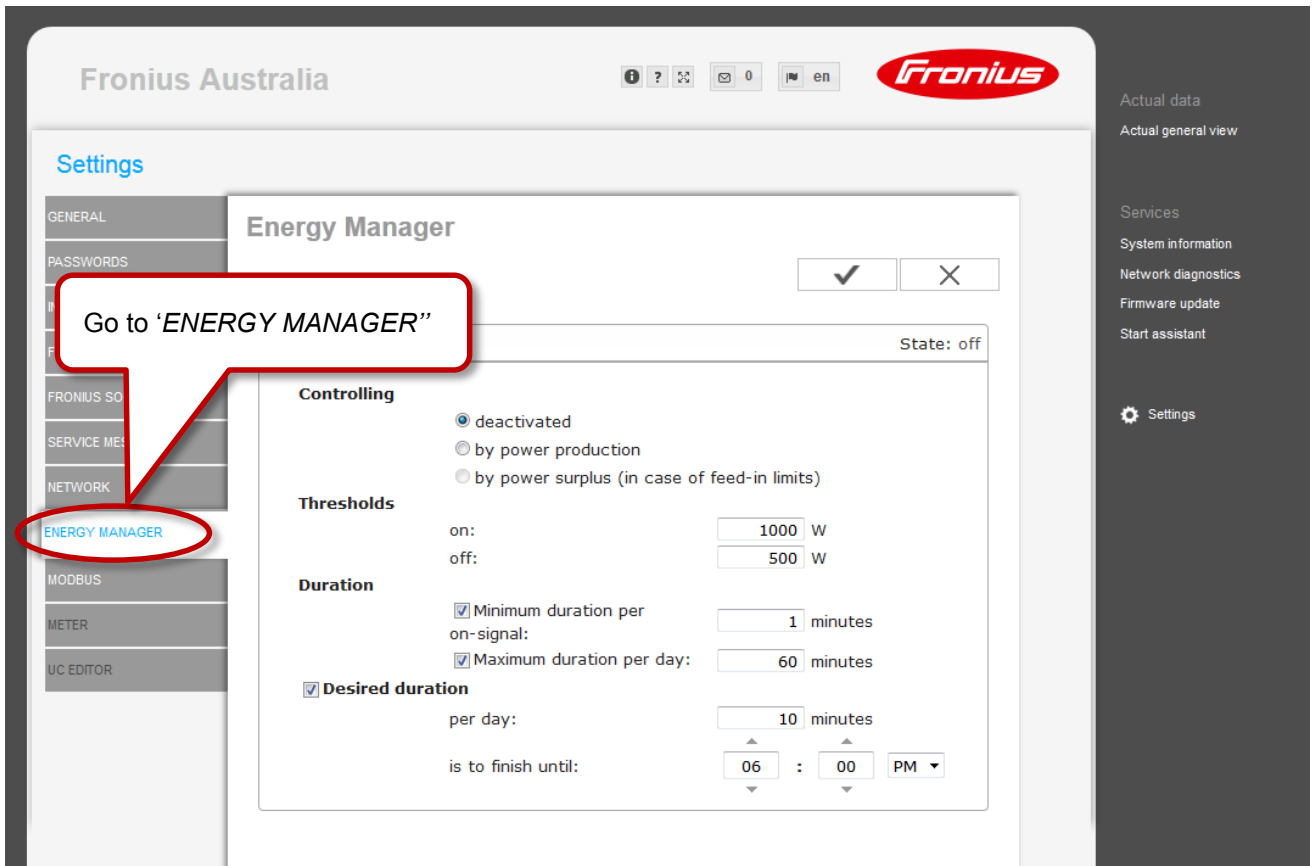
Fronius Australia

? 0 en

Fronius

Actual data
Actual general view

Services
System information
Network diagnostics
Firmware update
Start assistant

Settings

Settings

GENERAL
PASSWORDS
IN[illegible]
F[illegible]
FRONIUS SO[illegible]
SERVICE ME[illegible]
NETWORK
ENERGY MANAGER
MODBUS
METER
UC EDITOR

Go to '*ENERGY MANAGER*''

Energy Manager

✔ ✕

State: off

Controlling
deactivated
by power production
by power surplus (in case of feed-in limits)

Thresholds
on: 1000 W
off: 500 W

Duration
Minimum duration per on-signal: 1 minutes
Maximum duration per day: 60 minutes

Desired duration
per day: 10 minutes
is to finish until: 06 : 00 PM